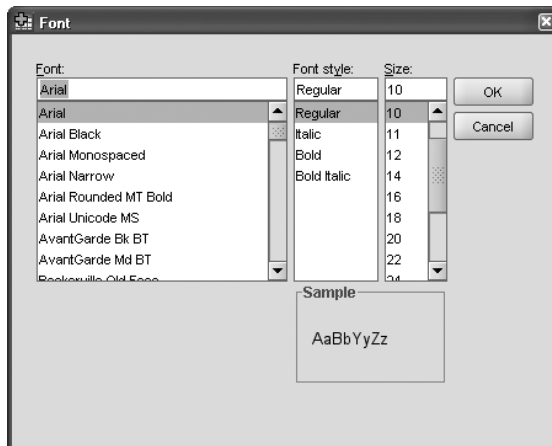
Font

Font:
Arial
Arial
Arial Black
Arial Monospaced
Arial Narrow
Arial Rounded MT Bold
Arial Unicode MS
AvantGarde Bk BT
AvantGarde Md BT
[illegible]

Font style:
Regular
Regular
Italic
Bold
Bold Italic

Size:
10
10
11
12
14
16
18
20
22
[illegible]

OK
Cancel

Sample
AaBbYyZz